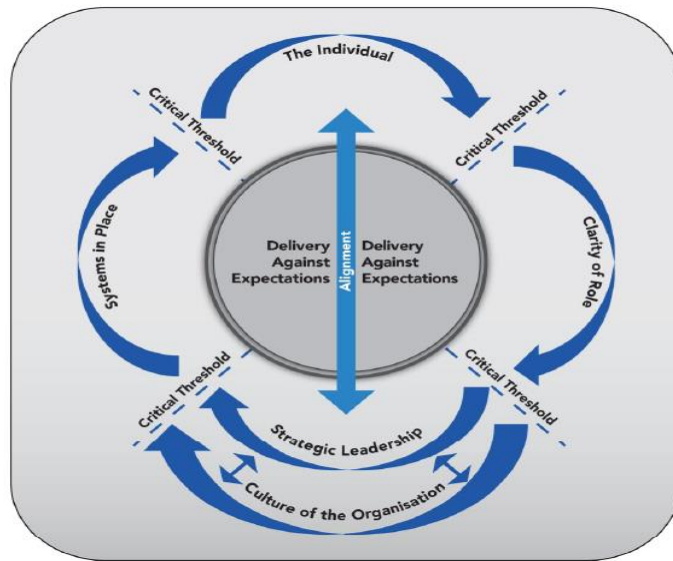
The Individual

Critical Threshold

Critical Threshold

Systems in Place

Delivery Against Expectations

Alignment

Delivery Against Expectations

Clarity of Role

Critical Threshold

Critical Threshold

Strategic Leadership

Culture of the Organisation